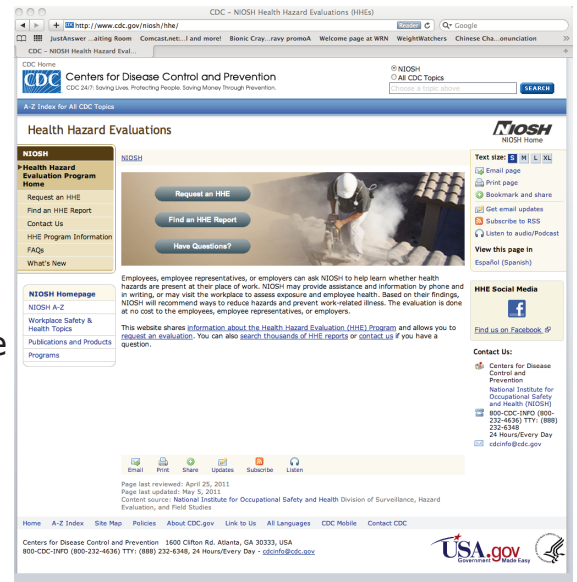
CDC – NIOSH Health Hazard Evaluations (HHEs)

http://www.cdc.gov/niosh/hhe/

Reader

Google

JustAnswer ...aiting Room Comcast.net:...l and more! Bionic Cray...ravy promoA Welcome page at WRN WeightWatchers Chinese Cha...onunciation

CDC – NIOSH Health Hazard Eval...

CDC Home

CDC Centers for Disease Control and Prevention

CDC 24/7: Saving Lives. Protecting People. Saving Money Through Prevention.

NIOSH

All CDC Topics

Choose a topic above

SEARCH

A-Z Index for All CDC Topics

Health Hazard Evaluations

NIOSH

NIOSH Home

NIOSH

Health Hazard Evaluation Program Home

Request an HHE

Find an HHE Report

Contact Us

HHE Program Information

FAQs

What's New

NIOSH Homepage

NIOSH A-Z

Workplace Safety & Health Topics

Publications and Products

Programs

NIOSH

Request an HHE

Find an HHE Report

Have Questions?

Employees, employee representatives, or employers can ask NIOSH to help learn whether health hazards are present at their place of work. NIOSH may provide assistance and information by phone and in writing, or may visit the workplace to assess exposure and employee health. Based on their findings, NIOSH will recommend ways to reduce hazards and prevent work-related illness. The evaluation is done at no cost to the employees, employee representatives, or employers.

This website shares information about the Health Hazard Evaluation (HHE) Program and allows you to request an evaluation. You can also search thousands of HHE reports or contact us if you have a question.

Text size: S M L XL

Email page

Print page

Bookmark and share

Get email updates

Subscribe to RSS

Listen to audio/Podcast

View this page in

Español (Spanish)

HHE Social Media

Find us on Facebook

Contact Us:

Centers for Disease Control and Prevention

National Institute for Occupational Safety and Health (NIOSH)

800-CDC-INFO (800-232-4636) TTY: (888) 232-6348

24 Hours/Every Day

cdcinfo@cdc.gov

Email Print Share Updates Subscribe Listen

Page last reviewed: April 25, 2011
Page last updated: May 5, 2011
Content source: National Institute for Occupational Safety and Health Division of Surveillance, Hazard Evaluation, and Field Studies

Home A-Z Index Site Map Policies About CDC.gov Link to Us All Languages CDC Mobile Contact CDC

Centers for Disease Control and Prevention 1600 Clifton Rd. Atlanta, GA 30333, USA
800-CDC-INFO (800-232-4636) TTY: (888) 232-6348, 24 Hours/Every Day - cdcinfo@cdc.gov

USA.gov Government Made Easy